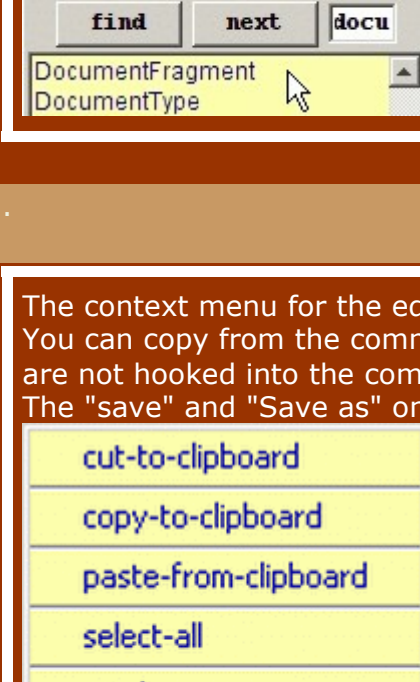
find next docu

DocumentFragment
DocumentType

.

The context menu for the ec
You can copy from the comn
are not hooked into the com
The "save" and "Save as" on

cut-to-clipboard
copy-to-clipboard
paste-from-clipboard
select-all
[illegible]